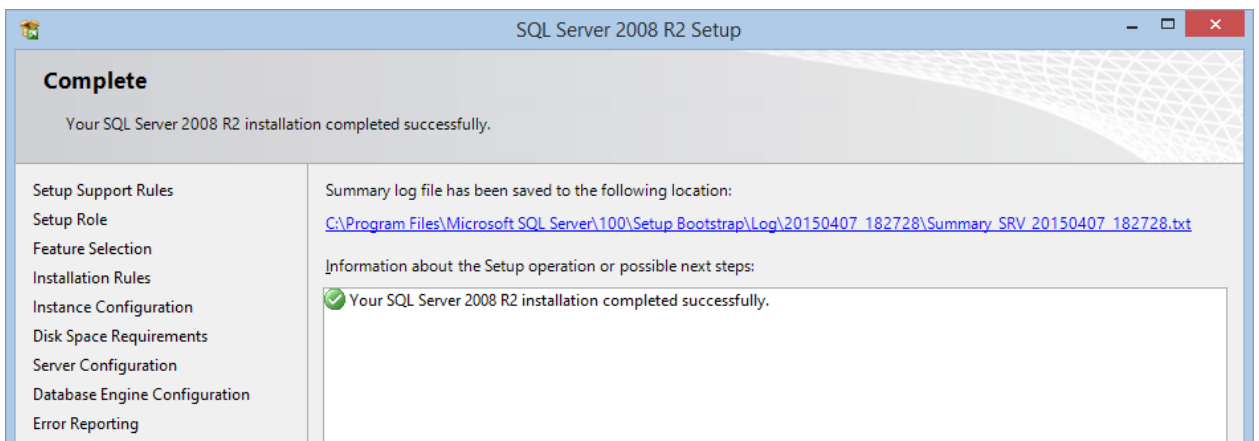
SQL Server 2008 R2 Setup

Complete

Your SQL Server 2008 R2 installation completed successfully.

Setup Support Rules
Setup Role
Feature Selection
Installation Rules
Instance Configuration
Disk Space Requirements
Server Configuration
Database Engine Configuration
Error Reporting

Summary log file has been saved to the following location:

C:\Program Files\Microsoft SQL Server\100\Setup Bootstrap\Log\20150407_182728\Summary_SRV_20150407_182728.txt

Information about the Setup operation or possible next steps:

Your SQL Server 2008 R2 installation completed successfully.